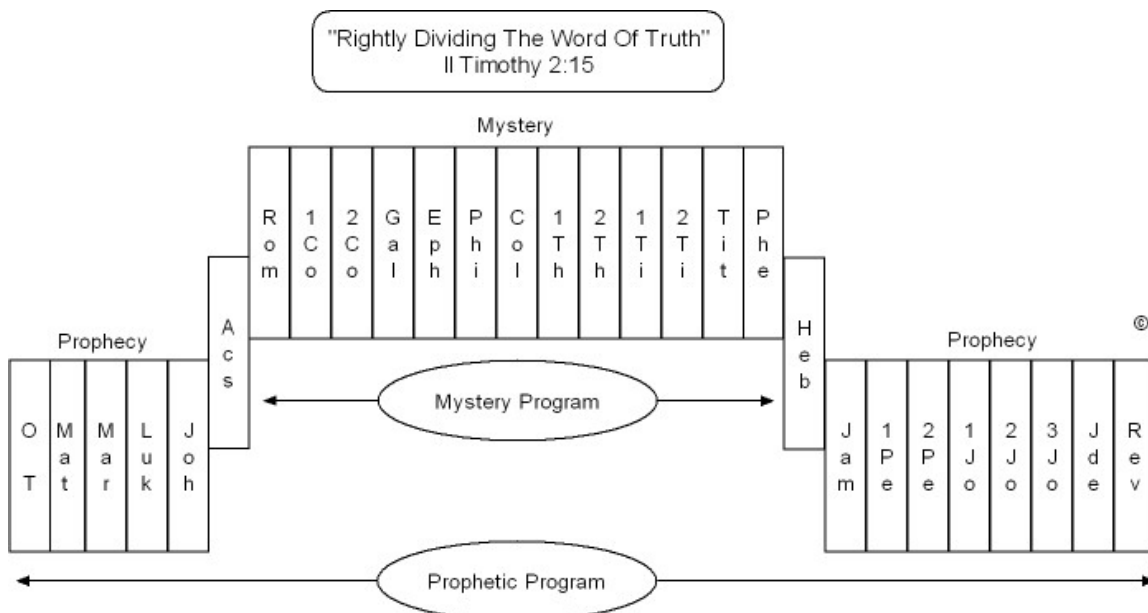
"Rightly Dividing The Word Of Truth"
II Timothy 2:15

Mystery

| Rom | 1Co | 2Co | Gal | Eph | Phi | Col | 1Th | 2Th | 1Ti | 2Ti | Tit | Phe |
|---|---|---|---|---|---|---|---|---|---|---|---|---|

Prophecy

| OT | Mat | Mar | Luk | Joh |
|---|---|---|---|---|

Acs

Mystery Program

Heb

Prophecy

©

| Jam | 1Pe | 2Pe | 1Jo | 2Jo | 3Jo | Jde | Rev |
|---|---|---|---|---|---|---|---|

Prophetic Program